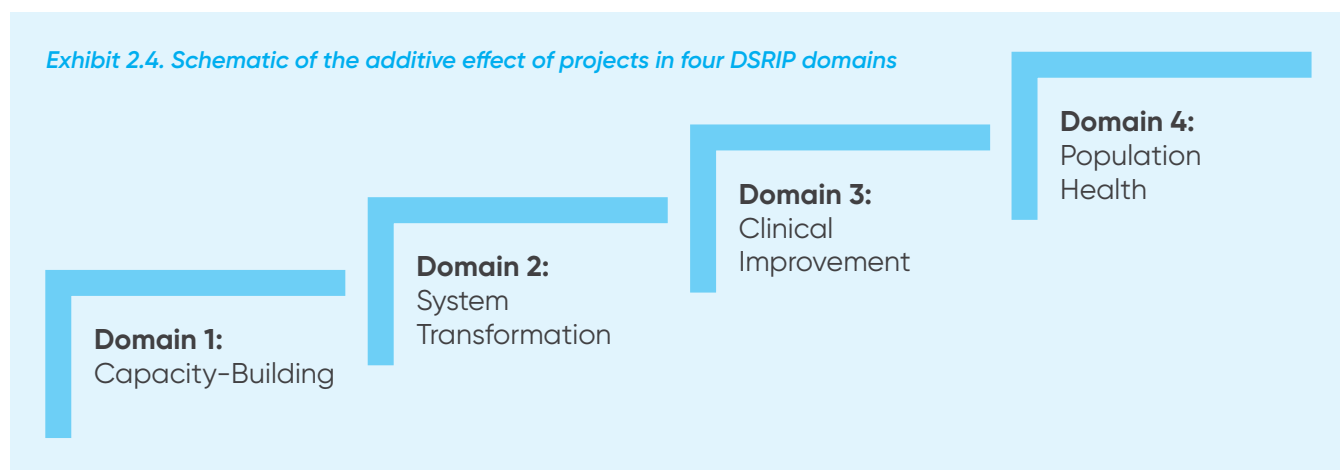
Exhibit 2.4. Schematic of the additive effect of projects in four DSRIP domains

Domain 1:
Capacity-Building

Domain 2:
System Transformation

Domain 3:
Clinical Improvement

Domain 4:
Population Health